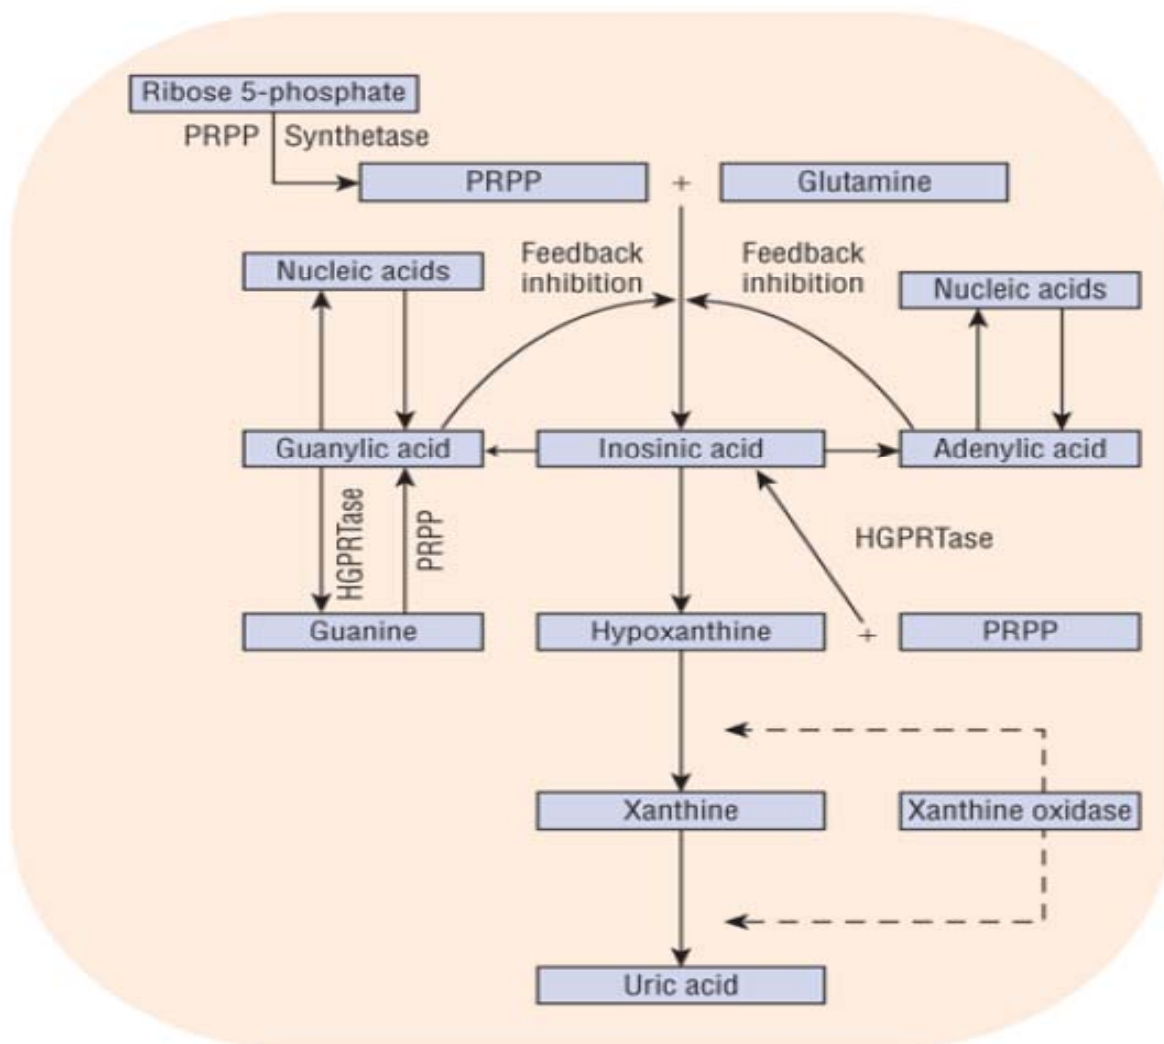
Ribose 5-phosphate

PRPP Synthetase

PRPP + Glutamine

Feedback inhibition

Feedback inhibition

Nucleic acids

Nucleic acids

Guanylic acid

Inosinic acid

Adenylic acid

HGPRTase

PRPP

HGPRTase

Guanine

Hypoxanthine

+ PRPP

Xanthine

Xanthine oxidase

Uric acid